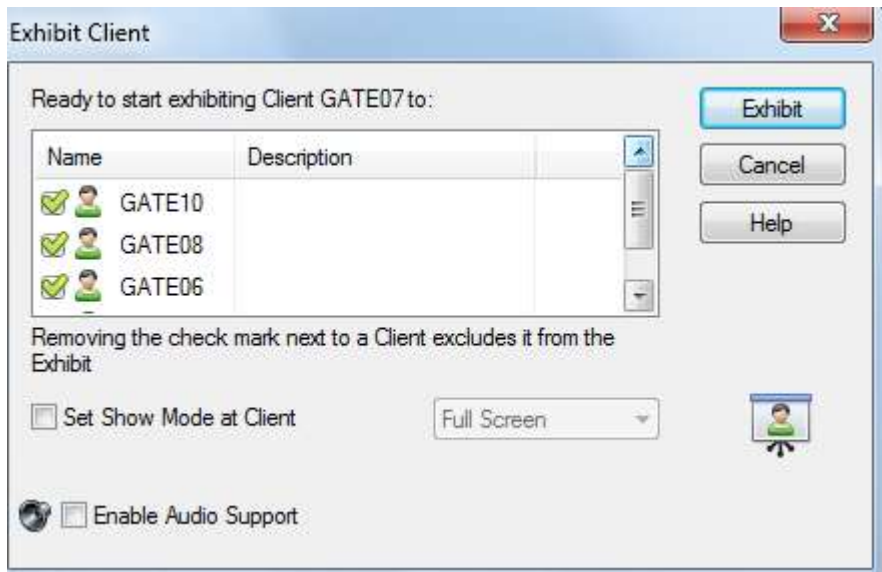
Exhibit Client

Ready to start exhibiting Client GATE07 to:

| Name | Description |
|---|---|
| GATE10 | |
| GATE08 | |
| GATE06 | |

Exhibit
Cancel
Help

Removing the check mark next to a Client excludes it from the Exhibit

Set Show Mode at Client
Full Screen

Enable Audio Support